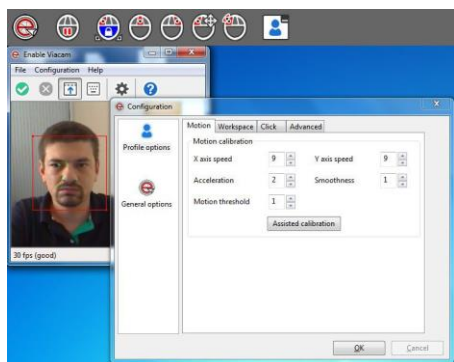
Enable Viacam

File Configuration Help

30 fps (good)

Configuration

Profile options

General options

Motion Workspace Click Advanced

Motion calibration

X axis speed 9

Y axis speed 9

Acceleration 2

Smoothness 1

Motion threshold 1

Assisted calibration

OK

Cancel